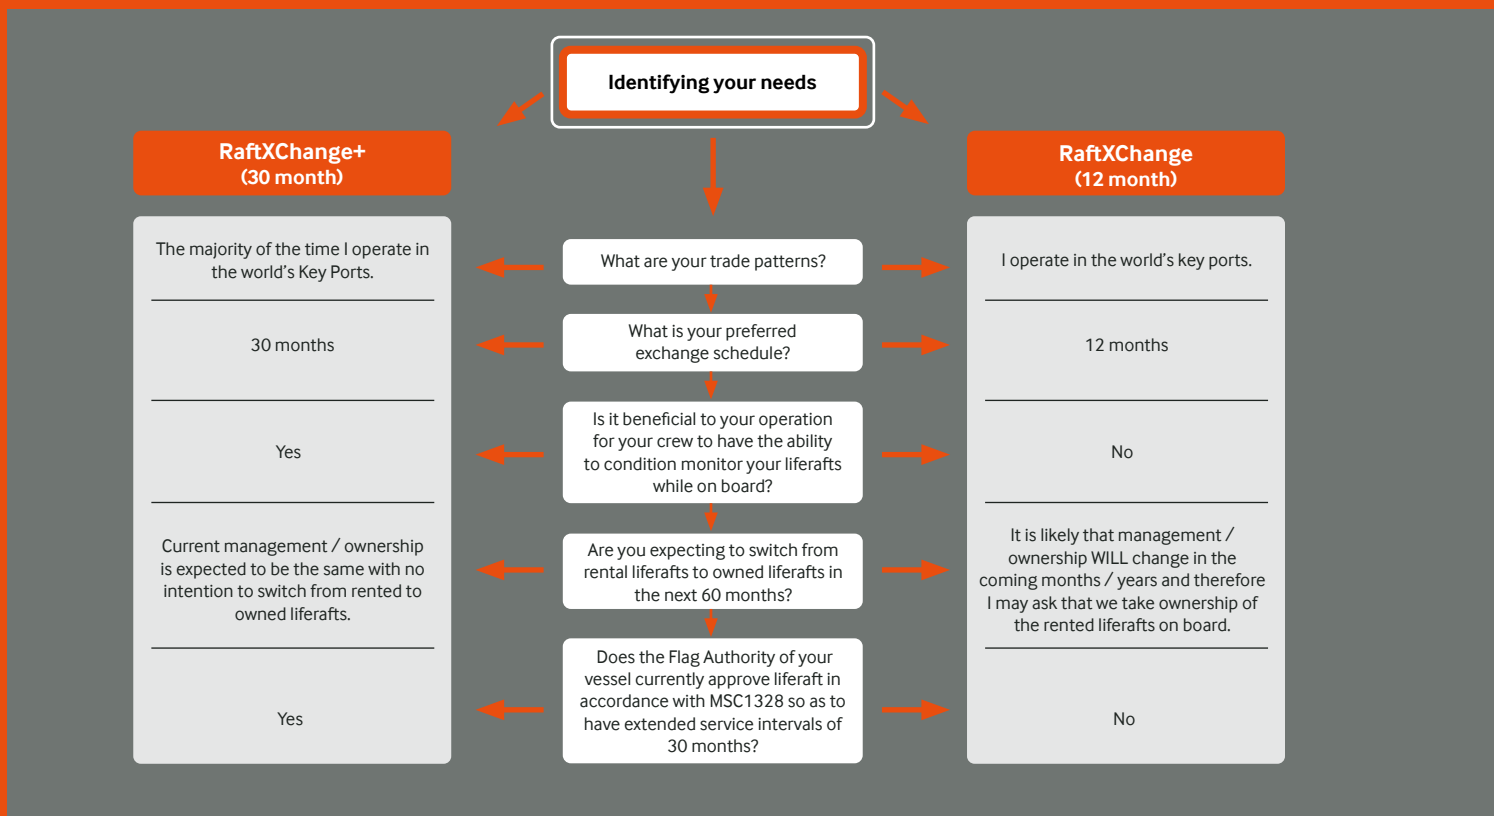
Identifying your needs

RaftXChange+
(30 month)

RaftXChange
(12 month)

The majority of the time I operate in the world's Key Ports.

What are your trade patterns?

I operate in the world's key ports.

30 months

What is your preferred exchange schedule?

12 months

Yes

Is it beneficial to your operation for your crew to have the ability to condition monitor your liferafts while on board?

No

Current management / ownership is expected to be the same with no intention to switch from rented to owned liferafts.

Are you expecting to switch from rental liferafts to owned liferafts in the next 60 months?

It is likely that management / ownership WILL change in the coming months / years and therefore I may ask that we take ownership of the rented liferafts on board.

Yes

Does the Flag Authority of your vessel currently approve liferaft in accordance with MSC1328 so as to have extended service intervals of 30 months?

No